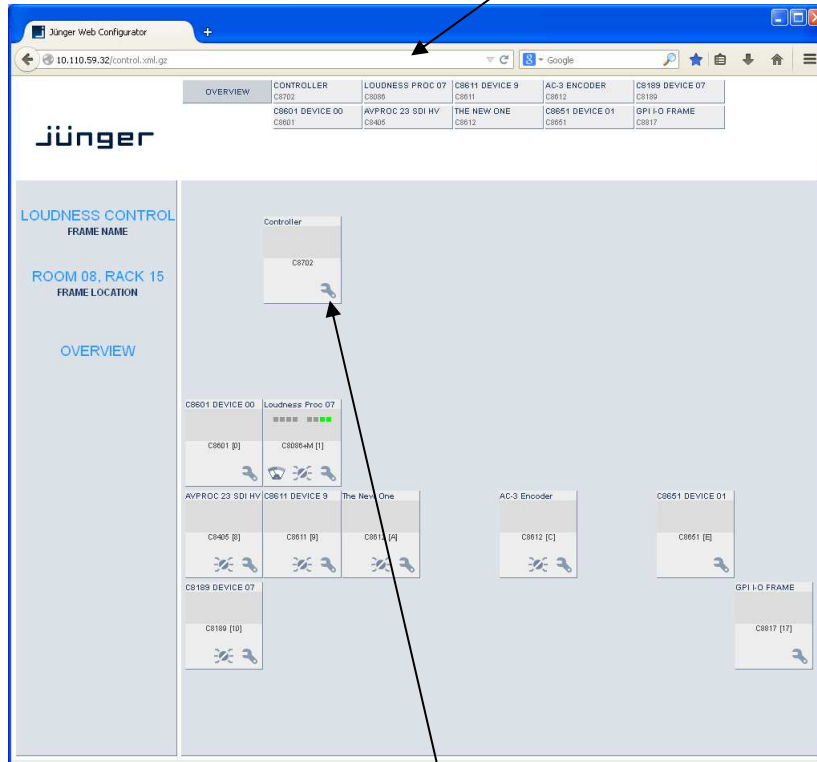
Jünger Web Configurator
+
10.110.59.32/control.xml.gz
Google

| OVERVIEW | CONTROLLER C8702 | LOUDNESS PROC 07 C8086 | C8611 DEVICE 9 C8611 | AC-3 ENCODER C8612 | C8189 DEVICE 07 C8189 |
|---|---|---|---|---|---|
| | C8601 DEVICE 00 C8601 | AVPROC 23 SDI HV C8405 | THE NEW ONE C8612 | C8651 DEVICE 01 C8651 | GPI I-O FRAME C8817 |

jünger

LOUDNESS CONTROL
FRAME NAME

ROOM 08, RACK 15
FRAME LOCATION

OVERVIEW

Controller
C8702

C8601 DEVICE 00
C8601 [0]

Loudness Proc 07
C8086+M [1]

AVPROC 23 SDI HV
C8405 [8]

C8611 DEVICE 9
C8611 [9]

The New One
C8612 [A]

AC-3 Encoder
C8612 [C]

C8651 DEVICE 01
C8651 [E]

C8189 DEVICE 07
C8189 [10]

GPI I-O FRAME
C8817 [17]